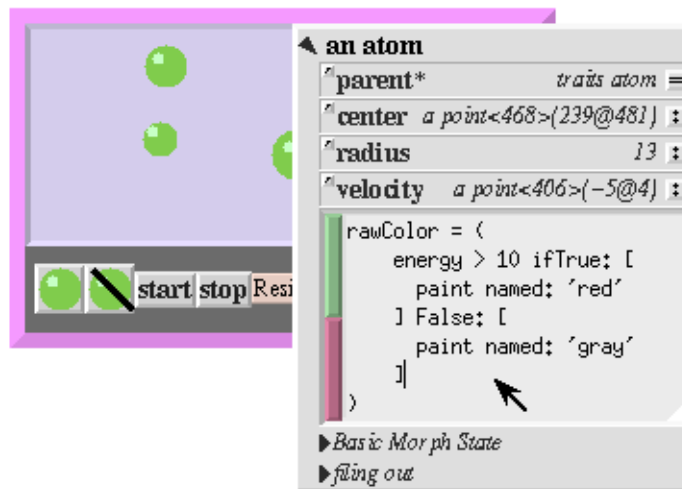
start stop Resi

an atom

parent* traits atom

center a point<468>(239@481)

radius 13

velocity a point<406>(-5@4)

rawColor = (
energy > 10 ifTrue: [
paint named: 'red'
] False: [
paint named: 'gray'
]
)

Basic Morph State

filing out